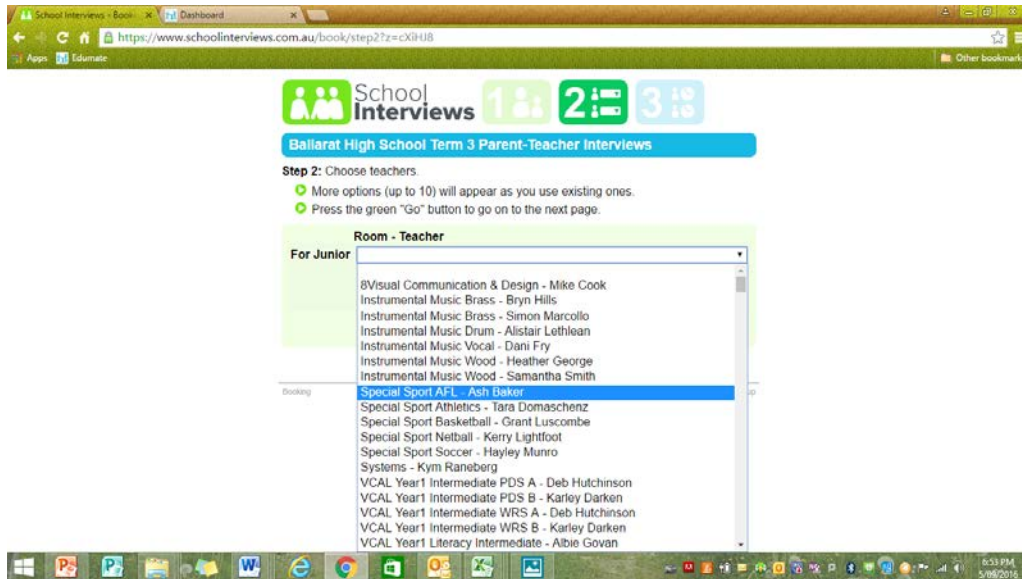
School Interviews - Book × Dashboard ×

https://www.schoolinterviews.com.au/book/step2?z=cXiHJ8

Apps Edumate

Other bookmarks

School Interviews 1 2 3

Ballarat High School Term 3 Parent-Teacher Interviews

Step 2: Choose teachers.

More options (up to 10) will appear as you use existing ones.

Press the green "Go" button to go on to the next page.

Room - Teacher

For Junior

8Visual Communication & Design - Mike Cook
Instrumental Music Brass - Bryn Hills
Instrumental Music Brass - Simon Marcollo
Instrumental Music Drum - Alistair Lethlean
Instrumental Music Vocal - Dani Fry
Instrumental Music Wood - Heather George
Instrumental Music Wood - Samantha Smith
Special Sport AFL - Ash Baker
Special Sport Athletics - Tara Domaschenz
Special Sport Basketball - Grant Luscombe
Special Sport Netball - Kerry Lightfoot
Special Sport Soccer - Hayley Munro
Systems - Kym Raneberg
VCAL Year1 Intermediate PDS A - Deb Hutchinson
VCAL Year1 Intermediate PDS B - Karley Darken
VCAL Year1 Intermediate WRS A - Deb Hutchinson
VCAL Year1 Intermediate WRS B - Karley Darken
VCAL Year1 Literacy Intermediate - Albie Govan

Booking

6:53 PM
5/09/2016